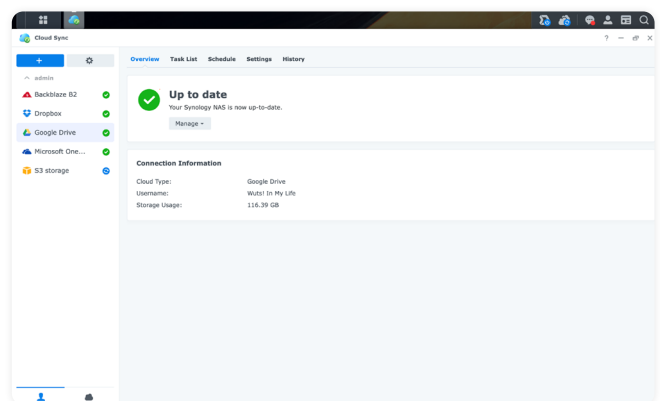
Cloud Sync

? — ⊡ ✕

+

admin

Backblaze B2

Dropbox

Google Drive

Microsoft One...

S3 storage

Overview Task List Schedule Settings History

Up to date

Your Synology NAS is now up-to-date.

Manage ▾

Connection Information

| | |
|---|---|
| Cloud Type: | Google Drive |
| Username: | Wuts! In My Life |
| Storage Usage: | 116.39 GB |